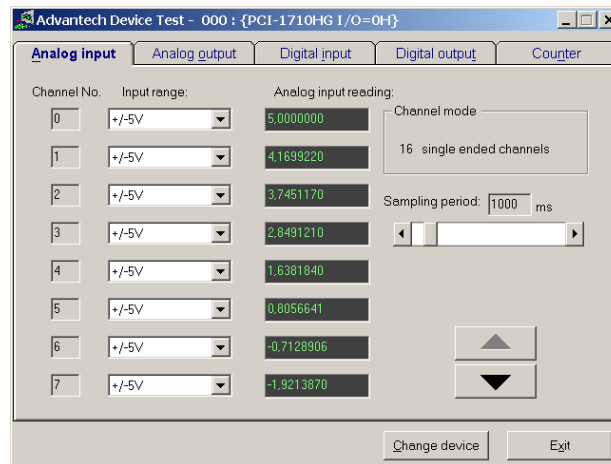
Advantech Device Test - 000 : {PCI-1710HG I/O=0H}

Analog input | Analog output | Digital input | Digital output | Counter

Channel No. Input range: Analog input reading:

| Channel No. | Input range | Analog input reading |
|---|---|---|
| 0 | +/-5V | 5,0000000 |
| 1 | +/-5V | 4,1699220 |
| 2 | +/-5V | 3,7451170 |
| 3 | +/-5V | 2,8491210 |
| 4 | +/-5V | 1,6381840 |
| 5 | +/-5V | 0,8056641 |
| 6 | +/-5V | -0,7128906 |
| 7 | +/-5V | -1,9213870 |

Channel mode

16 single ended channels

Sampling period: 1000 ms

Change device

Exit